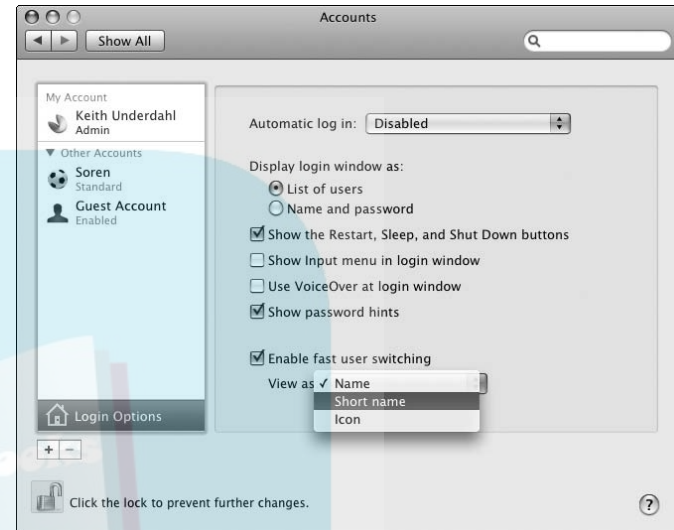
Accounts

Show All

My Account
Keith Underdahl
Admin
▼ Other Accounts
Soren
Standard
Guest Account
Enabled

Login Options

+ −

Automatic log in: Disabled

Display login window as:
List of users
Name and password

Show the Restart, Sleep, and Shut Down buttons
Show Input menu in login window
Use VoiceOver at login window
Show password hints

Enable fast user switching
View as ✓ Name
Short name
Icon

Click the lock to prevent further changes.

?